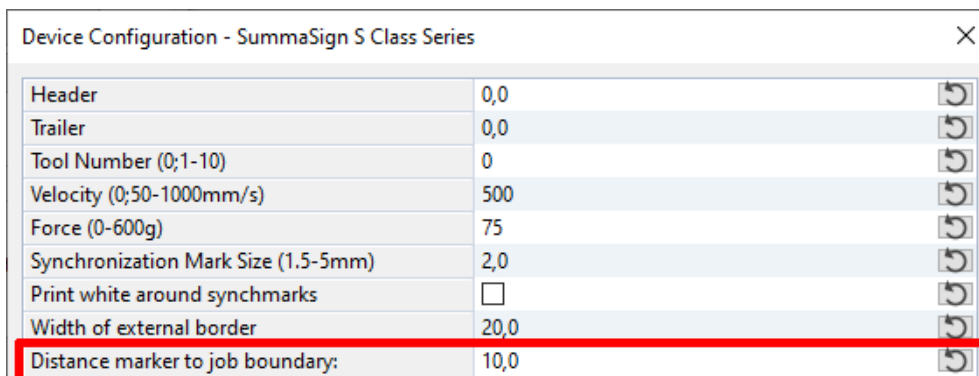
Device Configuration - SummaSign S Class Series

| | |
|---|---|
| Header | 0,0 |
| Trailer | 0,0 |
| Tool Number (0;1-10) | 0 |
| Velocity (0;50-1000mm/s) | 500 |
| Force (0-600g) | 75 |
| Synchronization Mark Size (1.5-5mm) | 2,0 |
| Print white around synchmarks | ☐ |
| Width of external border | 20,0 |
| Distance marker to job boundary: | 10,0 |